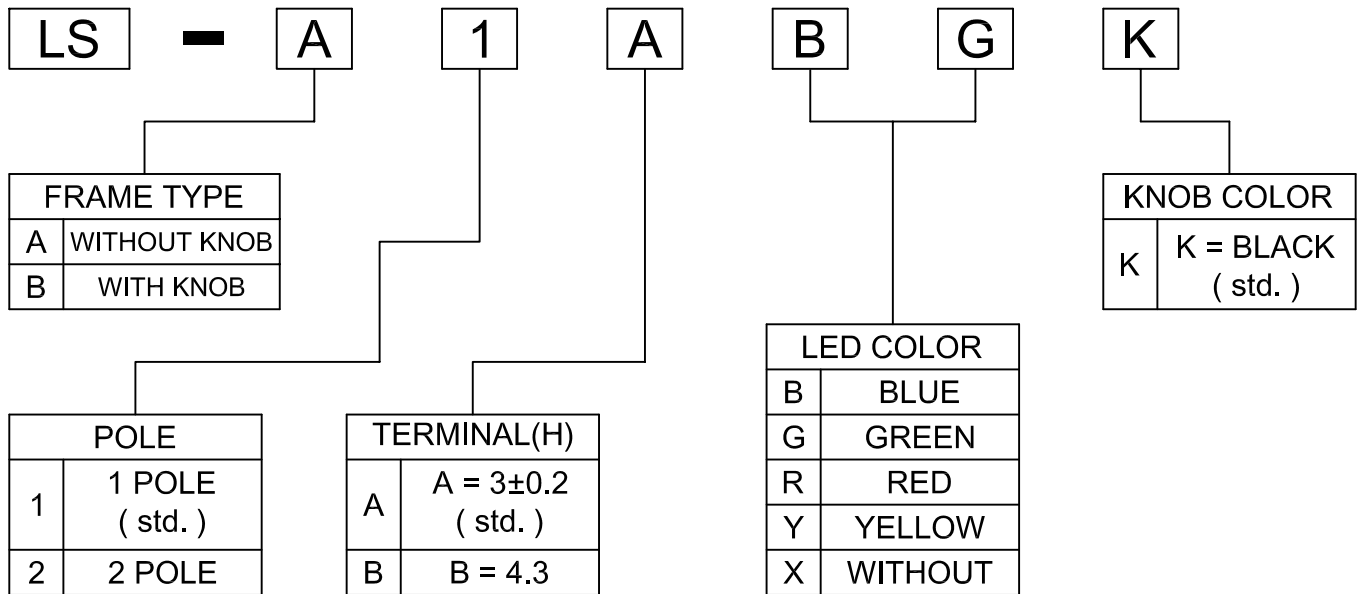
LS − A 1 A B G K

| FRAME TYPE | |
|---|---|
| A | WITHOUT KNOB |
| B | WITH KNOB |

| KNOB COLOR | |
|---|---|
| K | K = BLACK ( std. ) |

| LED COLOR | |
|---|---|
| B | BLUE |
| G | GREEN |
| R | RED |
| Y | YELLOW |
| X | WITHOUT |

| POLE | |
|---|---|
| 1 | 1 POLE ( std. ) |
| 2 | 2 POLE |

| TERMINAL(H) | |
|---|---|
| A | A = 3±0.2 ( std. ) |
| B | B = 4.3 |